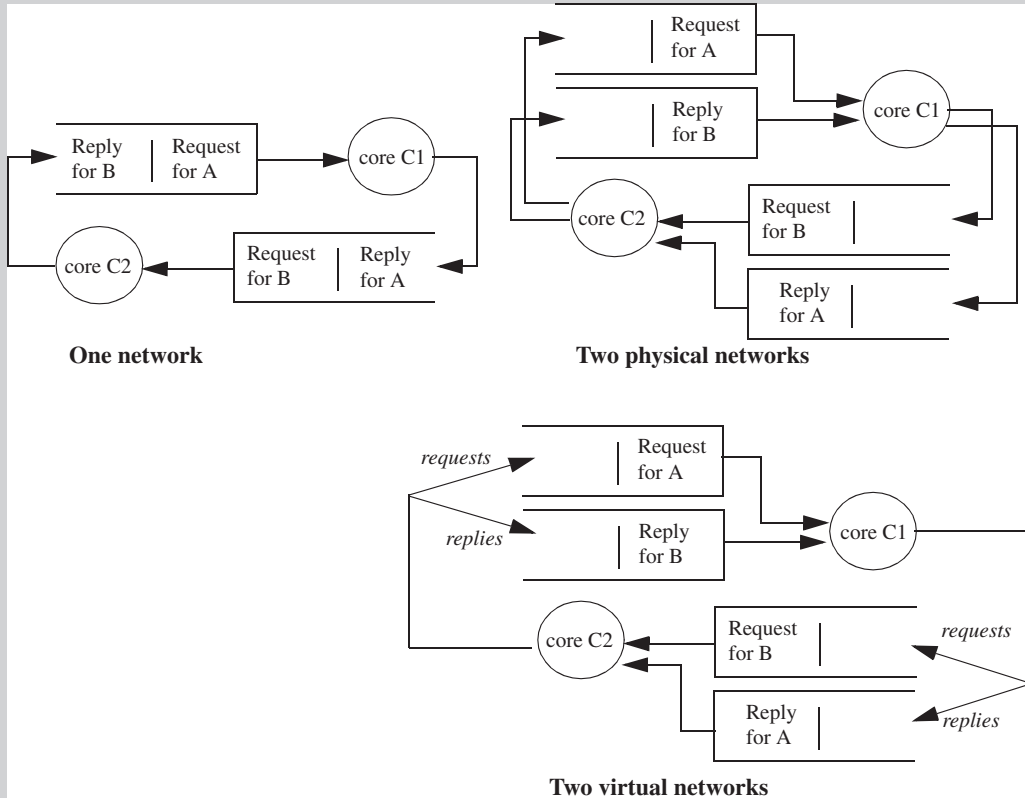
Reply for B

Request for A

core C1

core C2

Request for B

Reply for A

One network

Request for A

Reply for B

core C1

core C2

Request for B

Reply for A

Two physical networks

requests

Request for A

replies

Reply for B

core C1

core C2

Request for B

requests

Reply for A

replies

Two virtual networks